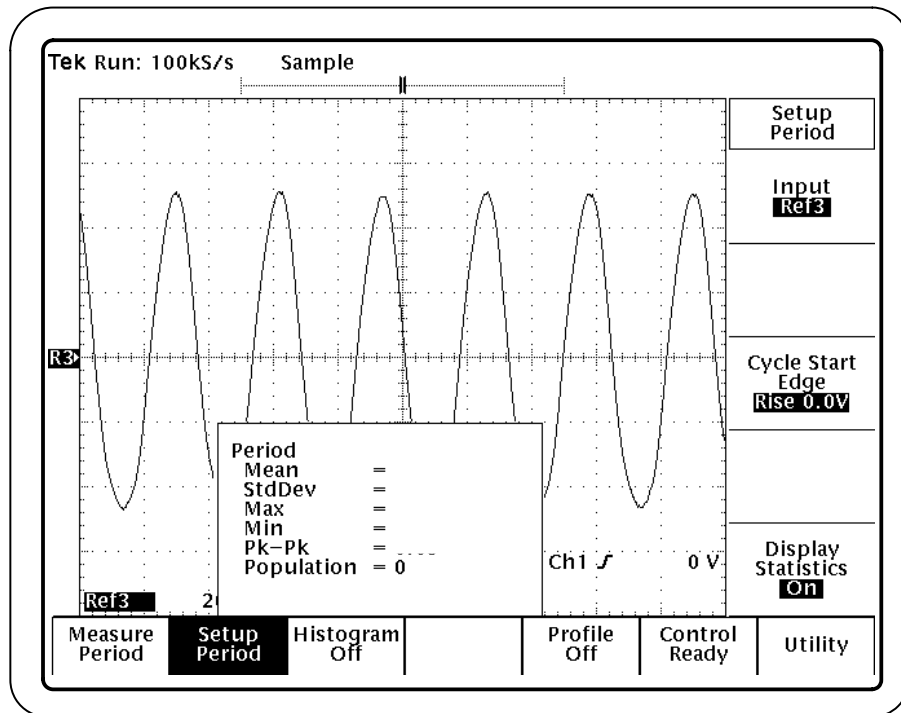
Tek Run: 100kS/s Sample

Setup Period

Input
Ref3

R3

Cycle Start Edge
Rise 0.0V

Period
Mean =
StdDev =
Max =
Min =
Pk–Pk =
Population = 0

Ch1 $\int$ 0 V

Display Statistics
On

Ref3 2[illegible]

Measure Period

Setup Period

Histogram Off

Profile Off

Control Ready

Utility